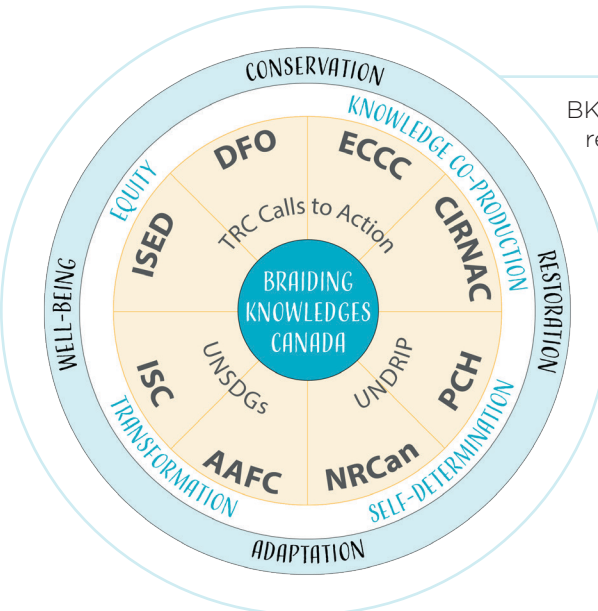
CONSERVATION

RESTORATION

ADAPTATION

WELL-BEING

KNOWLEDGE CO-PRODUCTION

SELF-DETERMINATION

TRANSFORMATION

EQUITY

DFO

ECCC

CIRNAC

PCH

NRCan

AAFC

ISC

ISED

TRC Calls to Action

UNDRIP

UNSDGs

BRAIDING KNOWLEDGES CANADA

BK

re